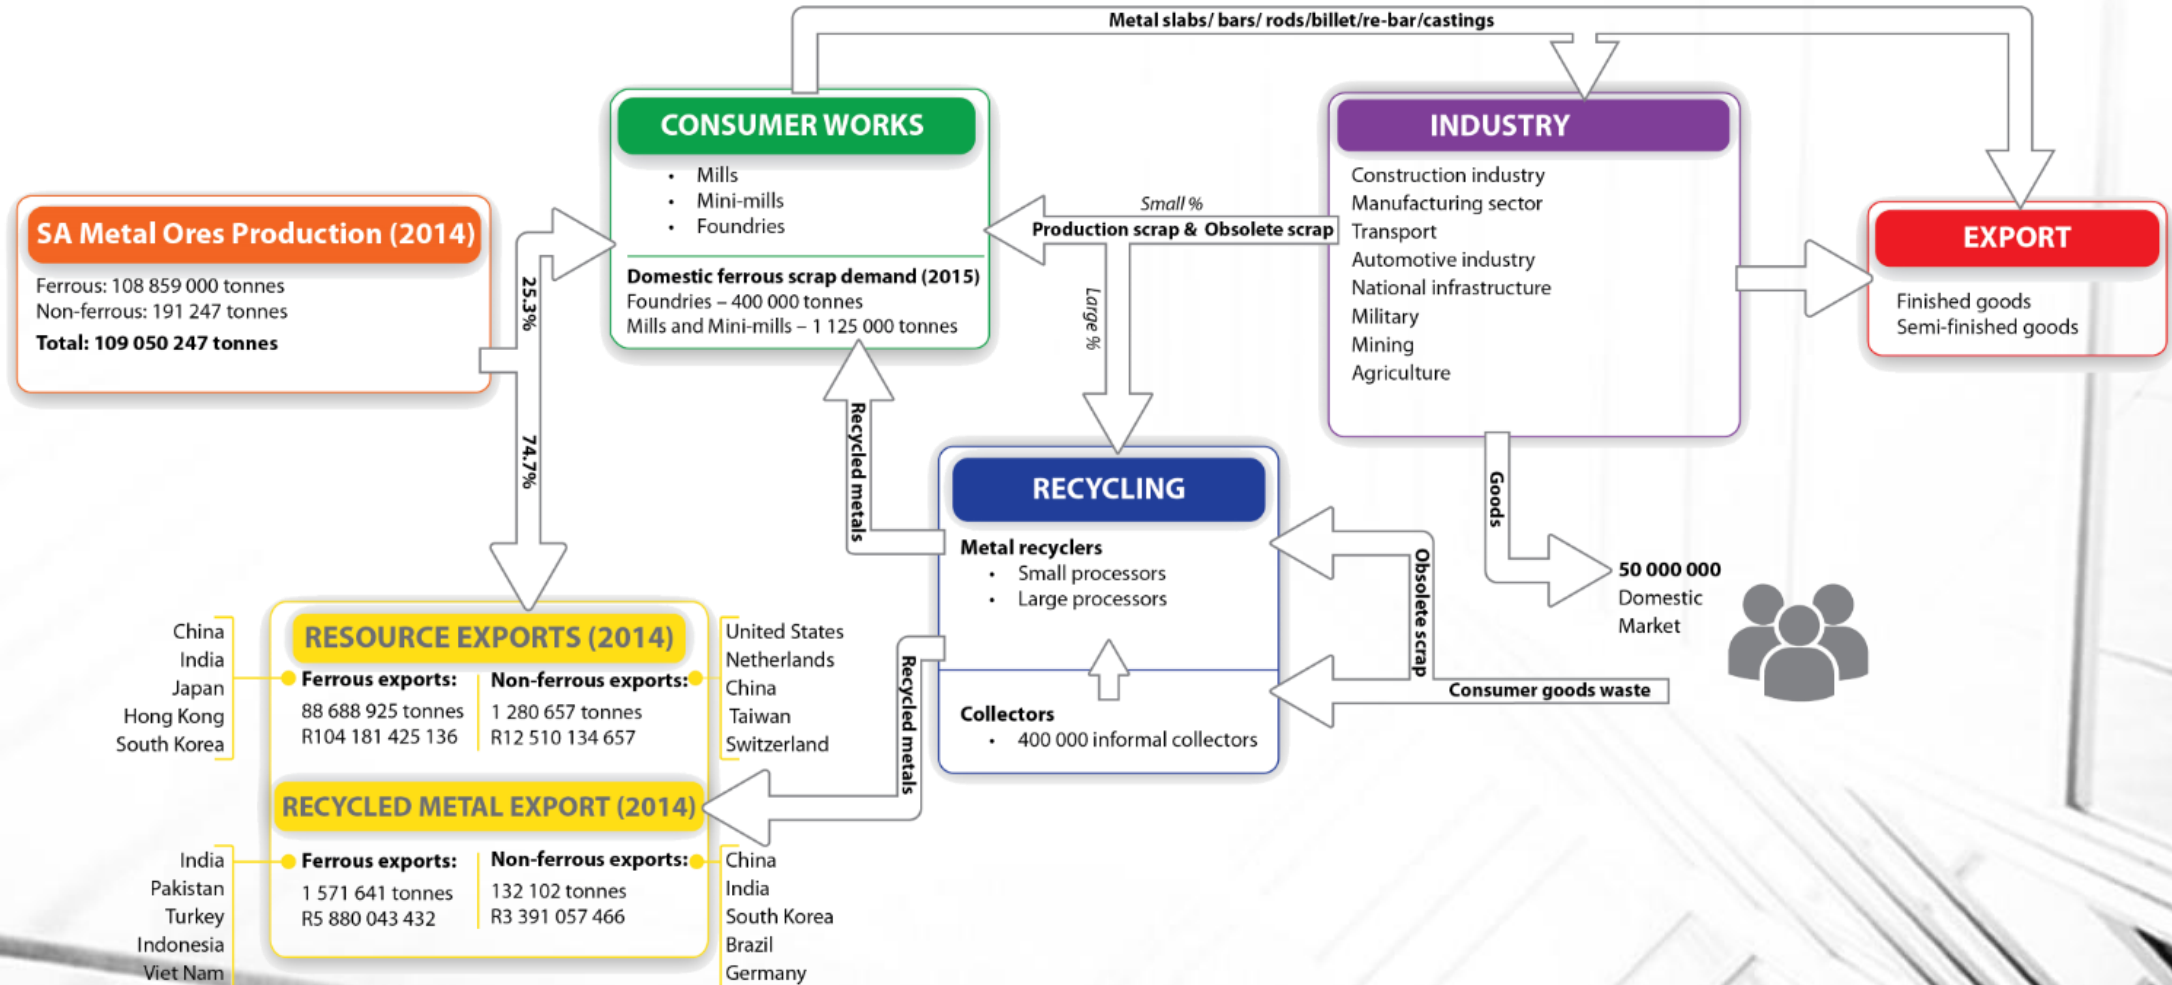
Metal slabs/ bars/ rods/billet/re-bar/castings

CONSUMER WORKS
• Mills
• Mini-mills
• Foundries

Domestic ferrous scrap demand (2015)
Foundries – 400 000 tonnes
Mills and Mini-mills – 1 125 000 tonnes

INDUSTRY
Construction industry
Manufacturing sector
Transport
Automotive industry
National infrastructure
Military
Mining
Agriculture

EXPORT
Finished goods
Semi-finished goods

SA Metal Ores Production (2014)
Ferrous: 108 859 000 tonnes
Non-ferrous: 191 247 tonnes
Total: 109 050 247 tonnes

25.3%

74.7%

Small %
Production scrap & Obsolete scrap

Large %

Recycled metals

RECYCLING
Metal recyclers
• Small processors
• Large processors

Collectors
• 400 000 informal collectors

Obsolete scrap

Consumer goods waste

Goods

50 000 000
Domestic
Market

RESOURCE EXPORTS (2014)
China
India
Japan
Hong Kong
South Korea

Ferrous exports:
88 688 925 tonnes
R104 181 425 136

Non-ferrous exports:
1 280 657 tonnes
R12 510 134 657

United States
Netherlands
China
Taiwan
Switzerland

Recycled metals

RECYCLED METAL EXPORT (2014)
India
Pakistan
Turkey
Indonesia
Viet Nam

Ferrous exports:
1 571 641 tonnes
R5 880 043 432

Non-ferrous exports:
132 102 tonnes
R3 391 057 466

China
India
South Korea
Brazil
Germany